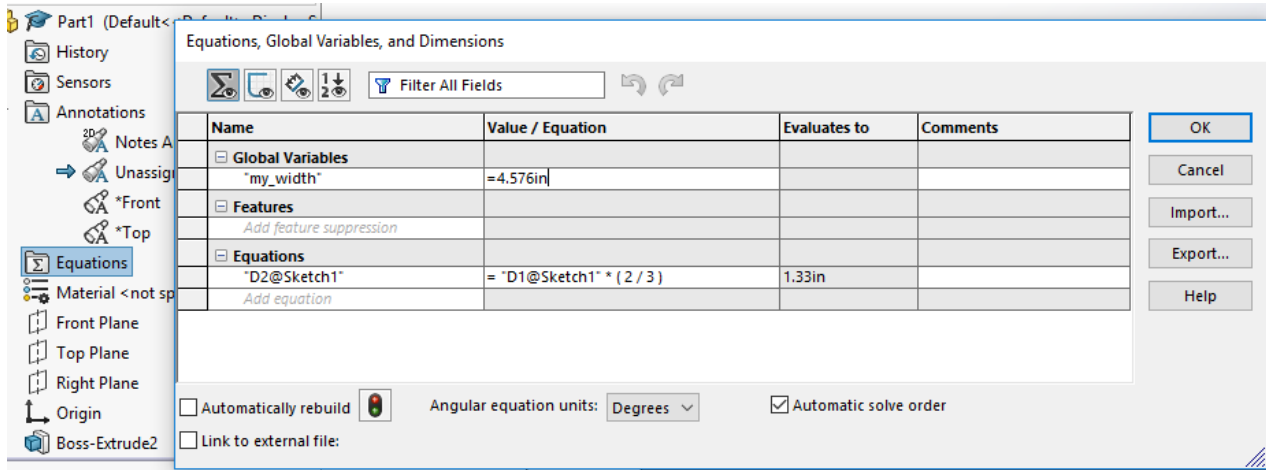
Part1 (Default<
History
Sensors
Annotations
Notes A
Unassig
*Front
*Top
Equations
Material <not sp
Front Plane
Top Plane
Right Plane
Origin
Boss-Extrude2

Equations, Global Variables, and Dimensions

Filter All Fields

| Name | Value / Equation | Evaluates to | Comments |
|---|---|---|---|
| ⊟ Global Variables | | | |
| "my_width" | =4.576in | | |
| ⊟ Features | | | |
| Add feature suppression | | | |
| ⊟ Equations | | | |
| "D2@Sketch1" | = "D1@Sketch1" * ( 2 / 3 ) | 1.33in | |
| Add equation | | | |

OK
Cancel
Import...
Export...
Help

Automatically rebuild
Angular equation units: Degrees
Automatic solve order
Link to external file: